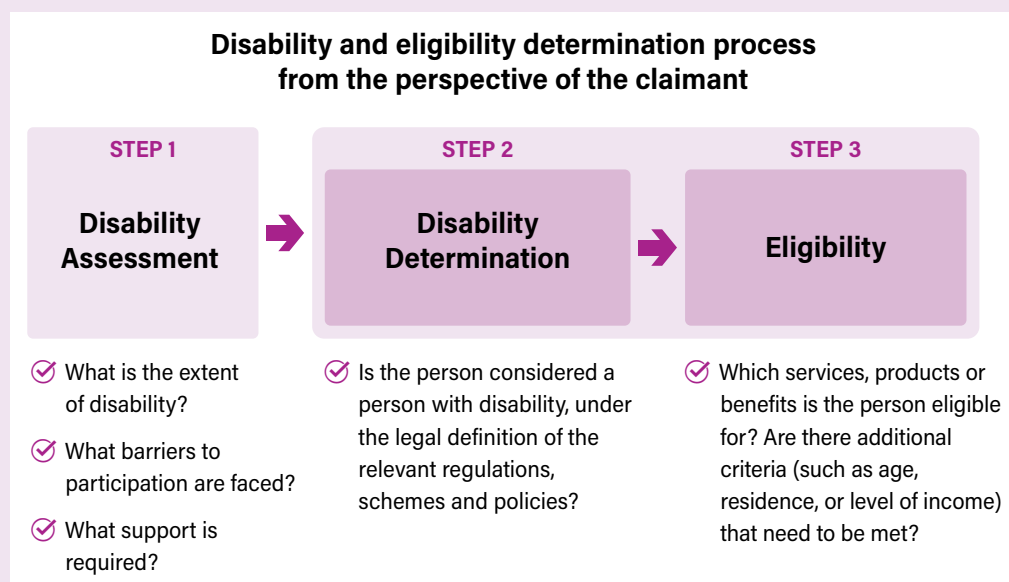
Disability and eligibility determination process from the perspective of the claimant

STEP 1

Disability Assessment

STEP 2

Disability Determination

STEP 3

Eligibility

What is the extent of disability?

What barriers to participation are faced?

What support is required?

Is the person considered a person with disability, under the legal definition of the relevant regulations, schemes and policies?

Which services, products or benefits is the person eligible for? Are there additional criteria (such as age, residence, or level of income) that need to be met?